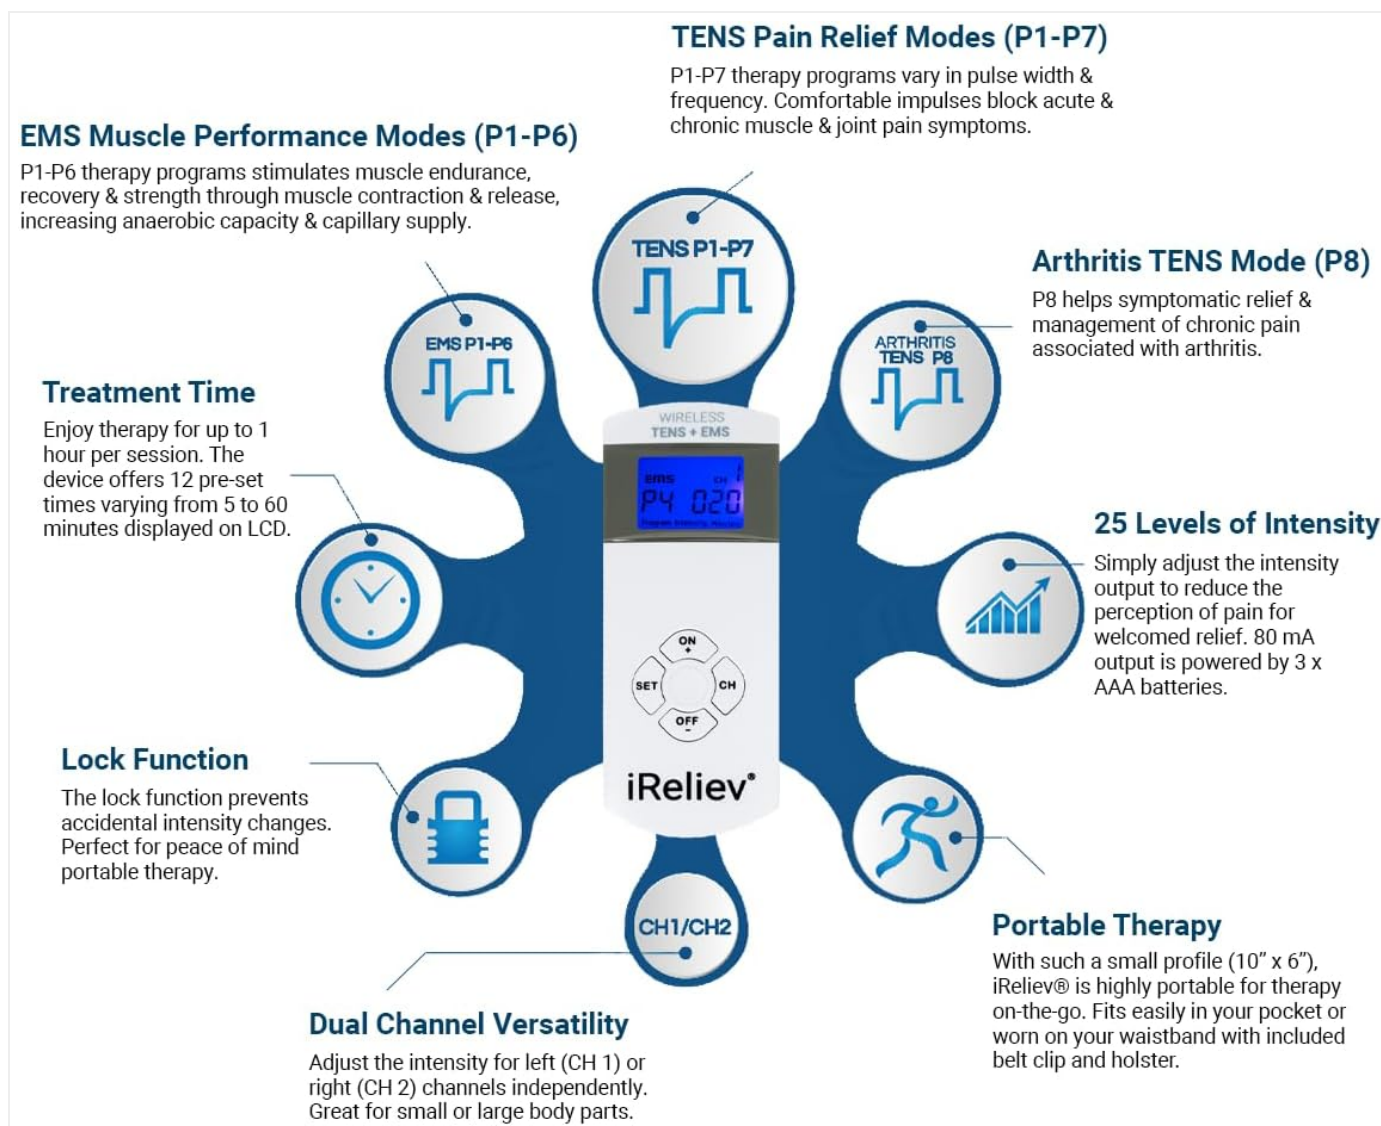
TENS Pain Relief Modes (P1-P7)
P1-P7 therapy programs vary in pulse width & frequency. Comfortable impulses block acute & chronic muscle & joint pain symptoms.

EMS Muscle Performance Modes (P1-P6)
P1-P6 therapy programs stimulates muscle endurance, recovery & strength through muscle contraction & release, increasing anaerobic capacity & capillary supply.

TENS P1-P7

Arthritis TENS Mode (P8)
P8 helps symptomatic relief & management of chronic pain associated with arthritis.

EMS P1-P6

ARTHRITIS TENS P8

Treatment Time
Enjoy therapy for up to 1 hour per session. The device offers 12 pre-set times varying from 5 to 60 minutes displayed on LCD.

WIRELESS TENS + EMS

EMS CH 1
P4 020

25 Levels of Intensity
Simply adjust the intensity output to reduce the perception of pain for welcomed relief. 80 mA output is powered by 3 x AAA batteries.

ON +
SET
CH
OFF -

iReliev®

Lock Function
The lock function prevents accidental intensity changes. Perfect for peace of mind portable therapy.

CH1/CH2

Portable Therapy
With such a small profile (10" x 6"), iReliev® is highly portable for therapy on-the-go. Fits easily in your pocket or worn on your waistband with included belt clip and holster.

Dual Channel Versatility
Adjust the intensity for left (CH 1) or right (CH 2) channels independently. Great for small or large body parts.